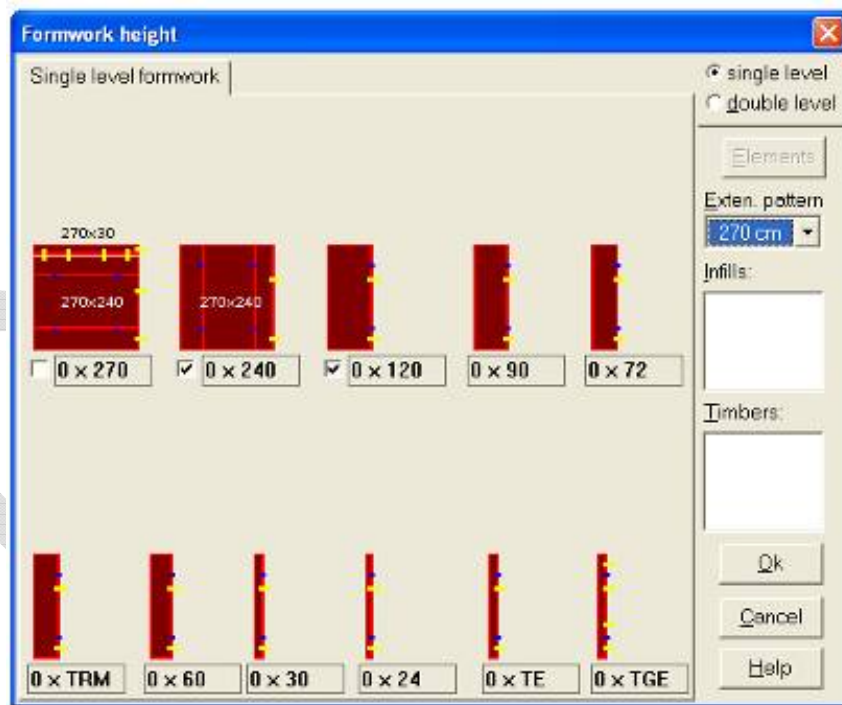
Formwork height

Single level formwork

single level
double level

Elements

Exten. pattern
270 cm

Infills:

Timbers:

270x30
270x240
270x240

0 x 270
0 x 240
0 x 120
0 x 90
0 x 72

0 x TRM
0 x 60
0 x 30
0 x 24
0 x TE
0 x TGE

Ok
Cancel
Help